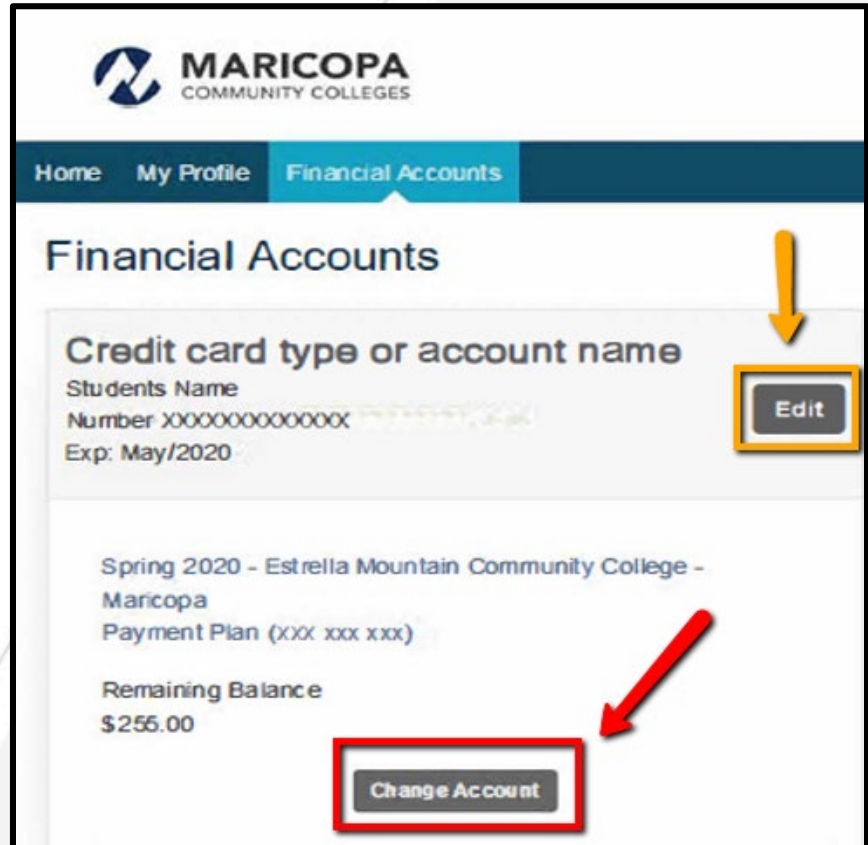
MARICOPA
COMMUNITY COLLEGES

Home My Profile Financial Accounts

Financial Accounts

Credit card type or account name
Students Name
Number XXXXXXXXXXXX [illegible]
Exp: May/2020

Edit

Spring 2020 - Estrella Mountain Community College - Maricopa
Payment Plan (XXX XXX XXX)

Remaining Balance
$255.00

Change Account